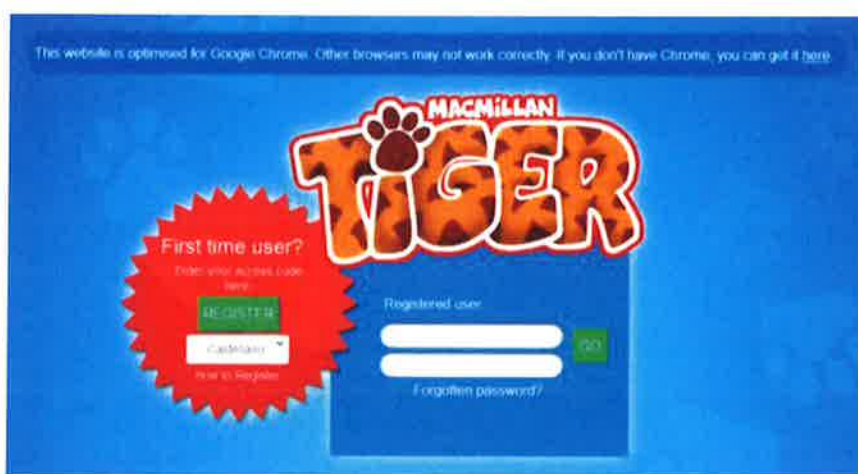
This website is optimised for Google Chrome. Other browsers may not work correctly. If you don't have Chrome, you can get it here

MACMILLAN

TIGER

First time user?

Enter your access code here:

REGISTER

Castellano

How to Register

Registered user

GO

Forgotten password?